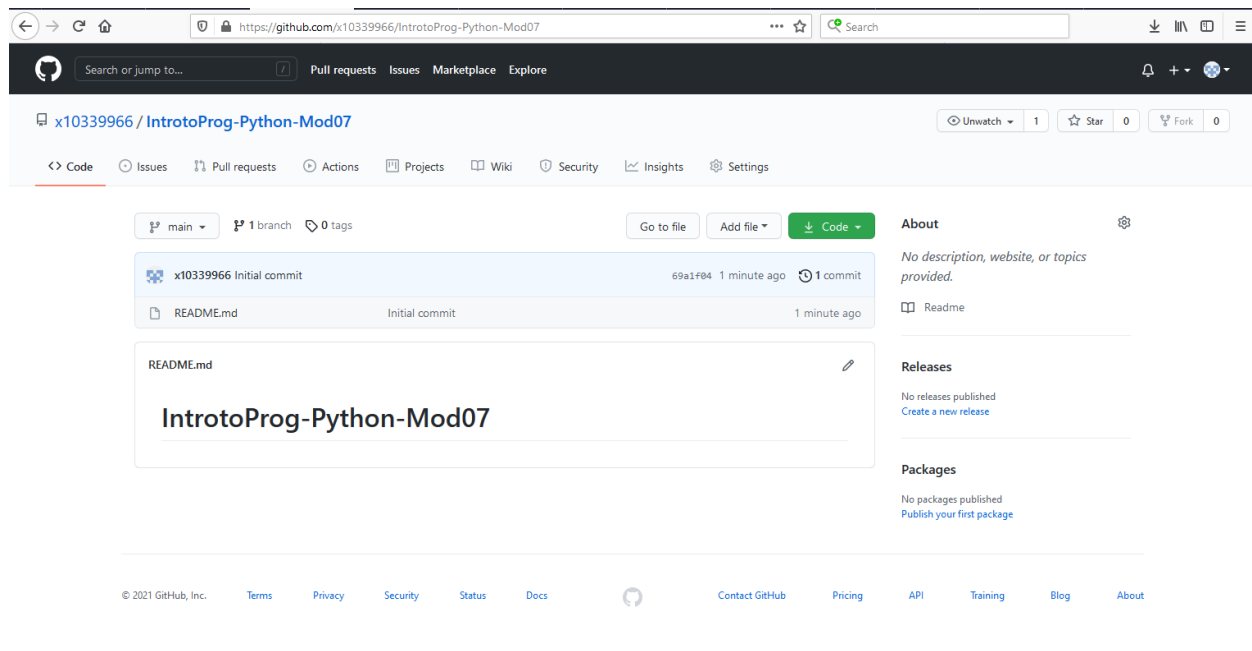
https://github.com/x10339966/IntrotoProg-Python-Mod07

Search

Search or jump to...

/

Pull requests Issues Marketplace Explore

x10339966 / IntrotoProg-Python-Mod07

Unwatch 1 Star 0 Fork 0

Code Issues Pull requests Actions Projects Wiki Security Insights Settings

main 1 branch 0 tags

Go to file Add file Code

x10339966 Initial commit 69a1f04 1 minute ago 1 commit

README.md Initial commit 1 minute ago

README.md

IntrotoProg-Python-Mod07

About

No description, website, or topics provided.

Readme

Releases

No releases published
Create a new release

Packages

No packages published
Publish your first package

© 2021 GitHub, Inc. Terms Privacy Security Status Docs Contact GitHub Pricing API Training Blog About